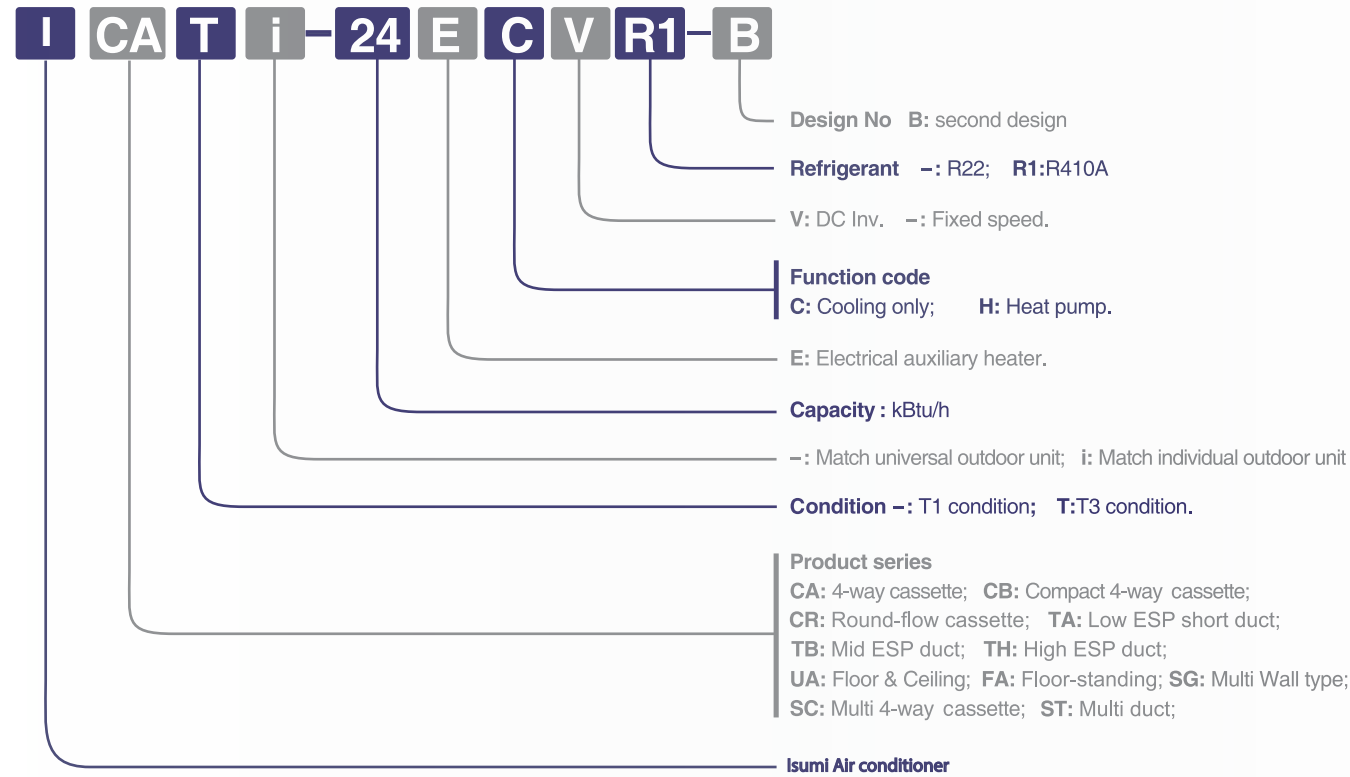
I CA T i – 24 E C V R1 – B

Design No B: second design

Refrigerant –: R22; R1:R410A

V: DC Inv. –: Fixed speed.

Function code
C: Cooling only; H: Heat pump.

E: Electrical auxiliary heater.

Capacity : kBtu/h

–: Match universal outdoor unit; i: Match individual outdoor unit

Condition –: T1 condition; T:T3 condition.

Product series
CA: 4-way cassette; CB: Compact 4-way cassette;
CR: Round-flow cassette; TA: Low ESP short duct;
TB: Mid ESP duct; TH: High ESP duct;
UA: Floor & Ceiling; FA: Floor-standing; SG: Multi Wall type;
SC: Multi 4-way cassette; ST: Multi duct;

Isumi Air conditioner